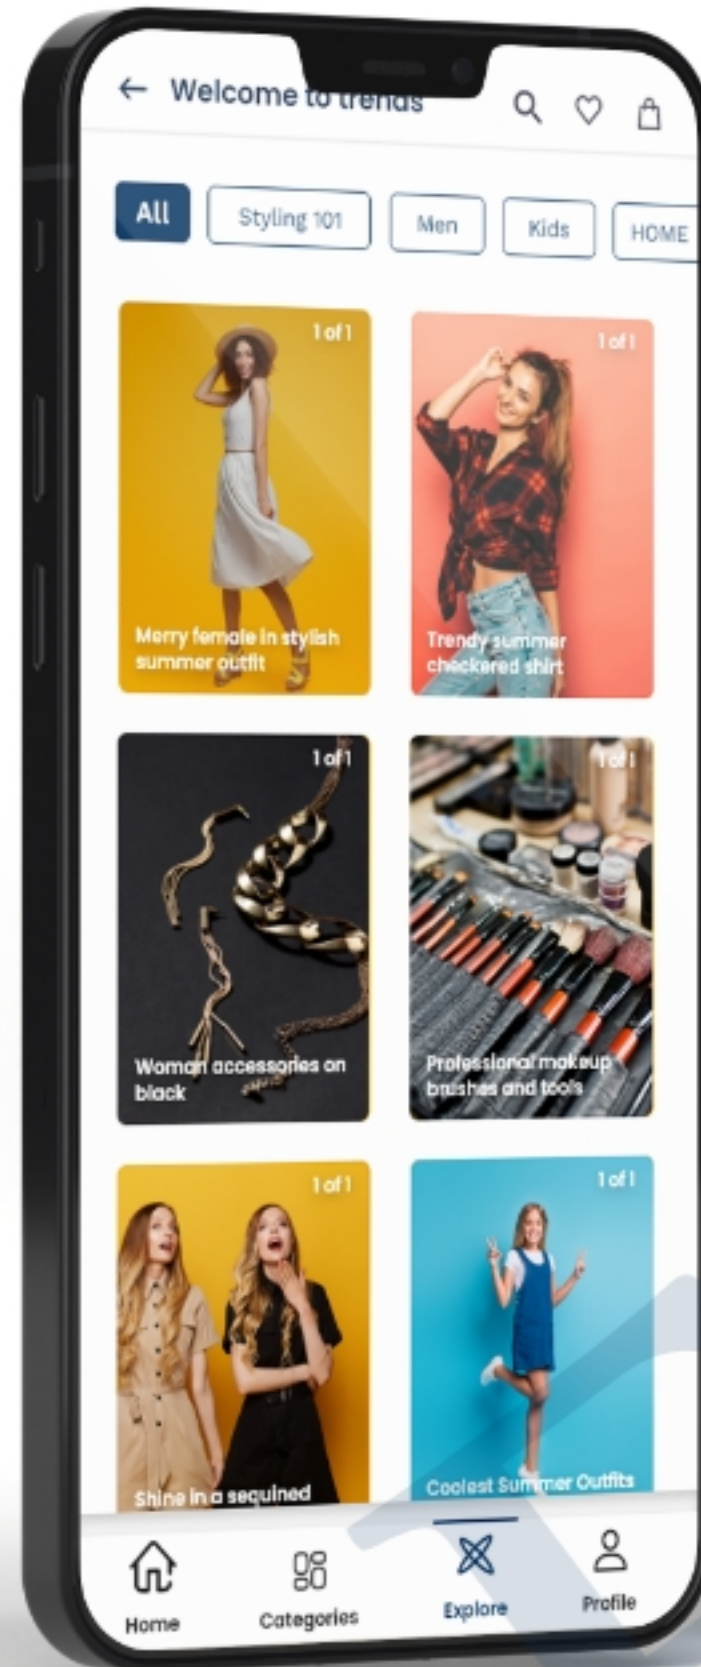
← Welcome to trends

All
Styling 101
Men
Kids
HOME

1 of 1
Merry female in stylish summer outfit

1 of 1
Trendy summer checkered shirt

1 of 1
Woman accessories on black

1 of 1
Professional makeup brushes and tools

1 of 1
Shine in a sequined

1 of 1
Coolest Summer Outfits

Home
Categories
Explore
Profile